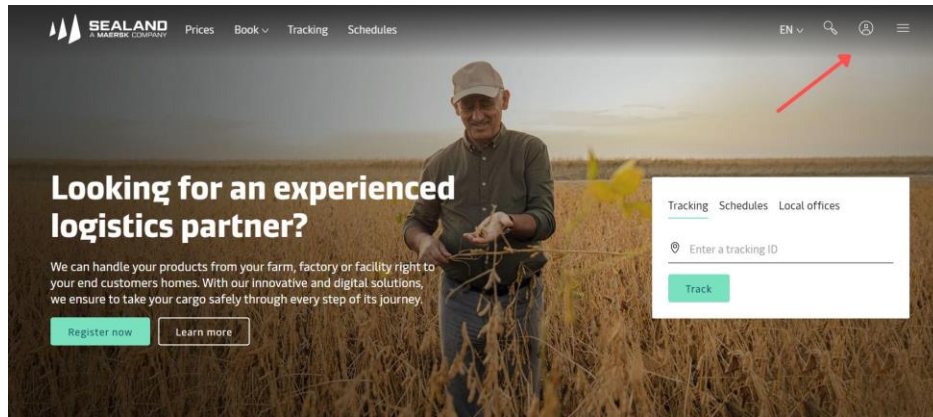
SEALAND
A MAERSK COMPANY
Prices Book Tracking Schedules
EN

Looking for an experienced logistics partner?

We can handle your products from your farm, factory or facility right to your end customers homes. With our innovative and digital solutions, we ensure to take your cargo safely through every step of its journey.

Register now
Learn more

Tracking Schedules Local offices
Enter a tracking ID
Track